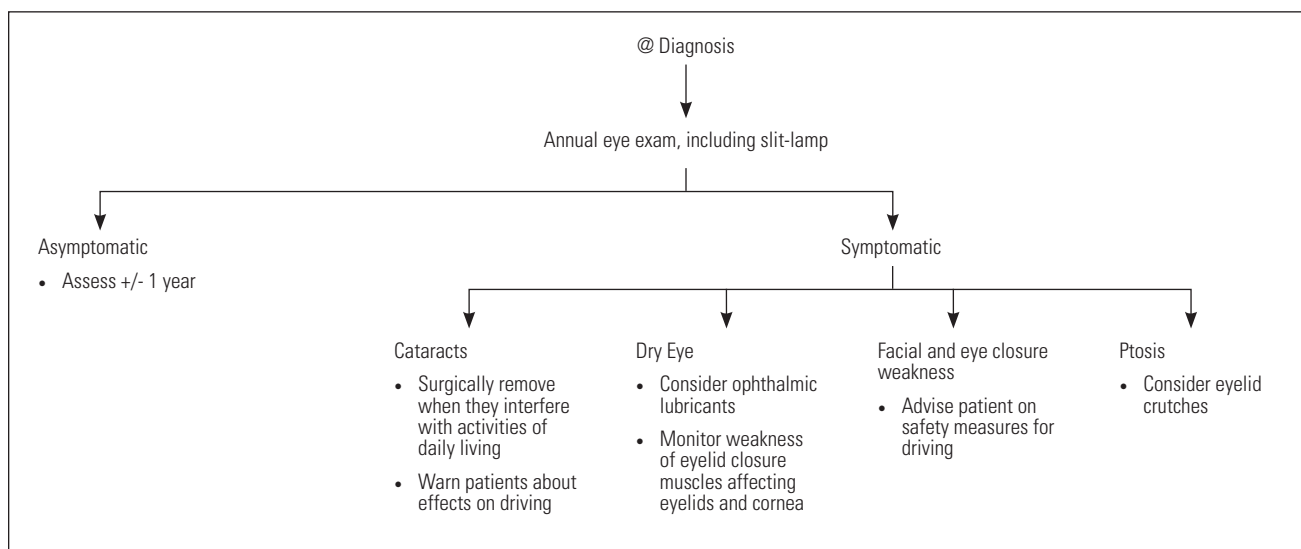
@ Diagnosis

Annual eye exam, including slit-lamp

Asymptomatic

• Assess +/- 1 year

Symptomatic

Cataracts

• Surgically remove when they interfere with activities of daily living

• Warn patients about effects on driving

Dry Eye

• Consider ophthalmic lubricants

• Monitor weakness of eyelid closure muscles affecting eyelids and cornea

Facial and eye closure weakness

• Advise patient on safety measures for driving

Ptosis

• Consider eyelid crutches